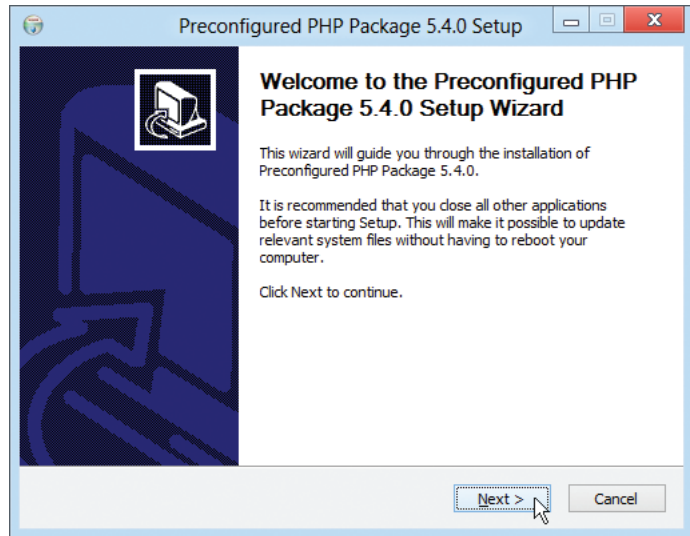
Preconfigured PHP Package 5.4.0 Setup

Welcome to the Preconfigured PHP Package 5.4.0 Setup Wizard

This wizard will guide you through the installation of Preconfigured PHP Package 5.4.0.

It is recommended that you close all other applications before starting Setup. This will make it possible to update relevant system files without having to reboot your computer.

Click Next to continue.

Next >

Cancel